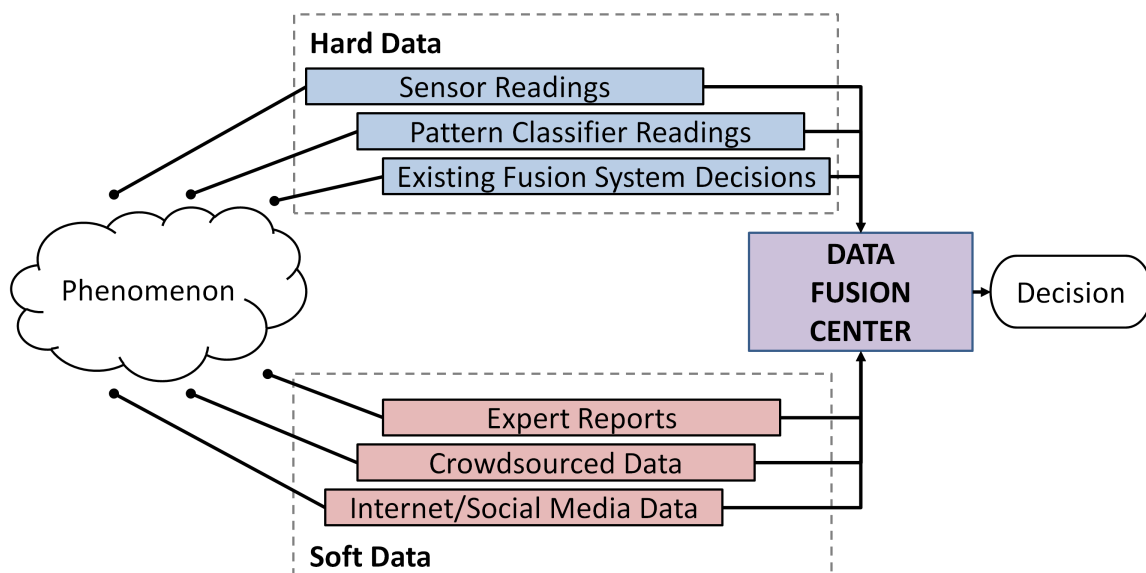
Hard Data

Sensor Readings

Pattern Classifier Readings

Existing Fusion System Decisions

Phenomenon

DATA FUSION CENTER

Decision

Expert Reports

Crowdsourced Data

Internet/Social Media Data

Soft Data